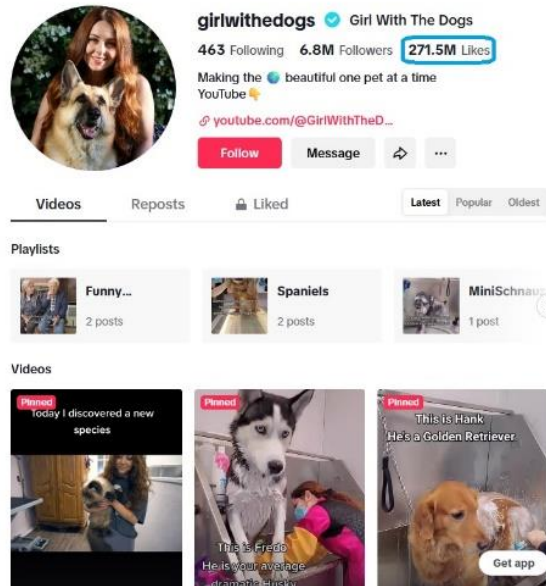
girlwithedogs Girl With The Dogs

463 Following 6.8M Followers 271.5M Likes

Making the 🌏 beautiful one pet at a time
YouTube👇

youtube.com/@GirlWithTheD...

Follow Message

Videos Reposts Liked

Latest Popular Oldest

Playlists

Funny... 2 posts

Spaniels 2 posts

MiniSchnau 1 post

Videos

Pinned
Today I discovered a new species

Pinned
This is Fredo
He is your average dramatic Husky

Pinned
This is Hank
He's a Golden Retriever

Get app